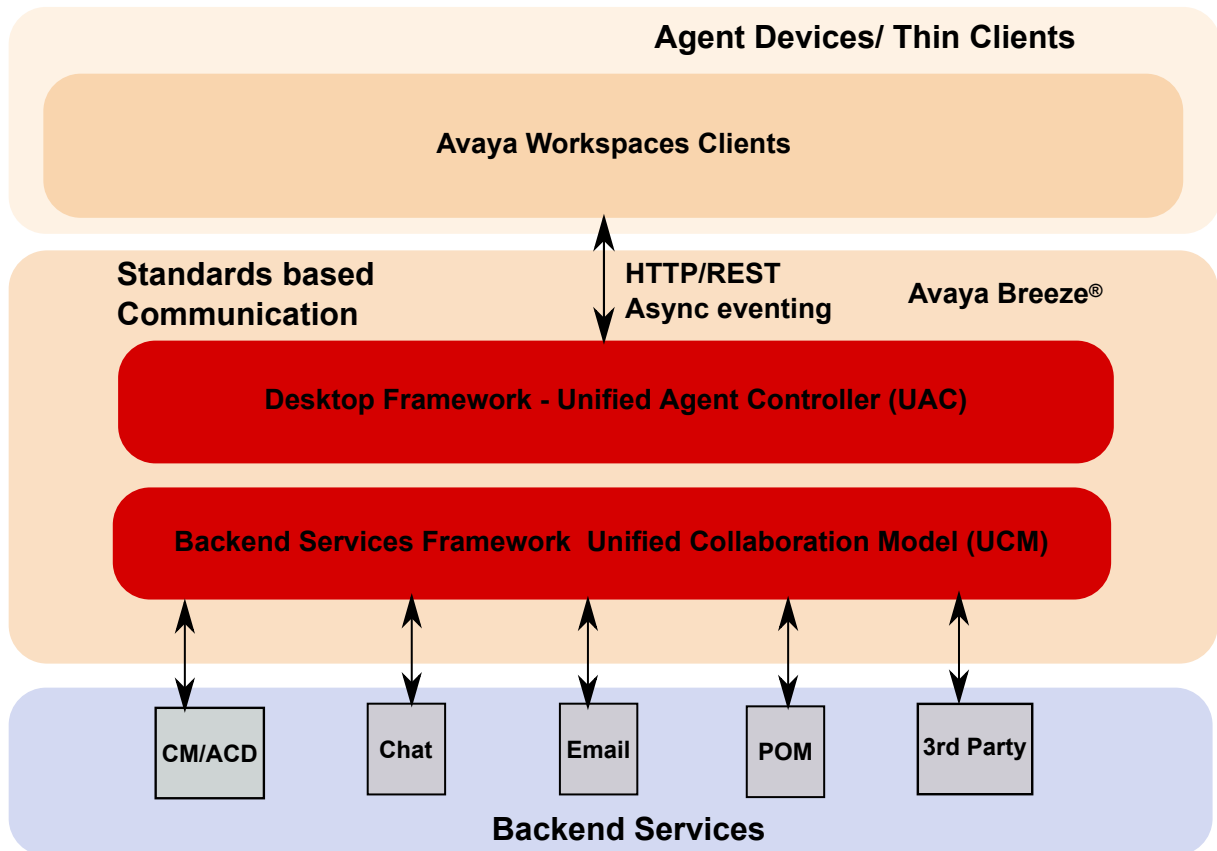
Agent Devices/ Thin Clients

Avaya Workspaces Clients

Standards based Communication

HTTP/REST
Async eventing

Avaya Breeze®

Desktop Framework - Unified Agent Controller (UAC)

Backend Services Framework Unified Collaboration Model (UCM)

CM/ACD

Chat

Email

POM

3rd Party

Backend Services